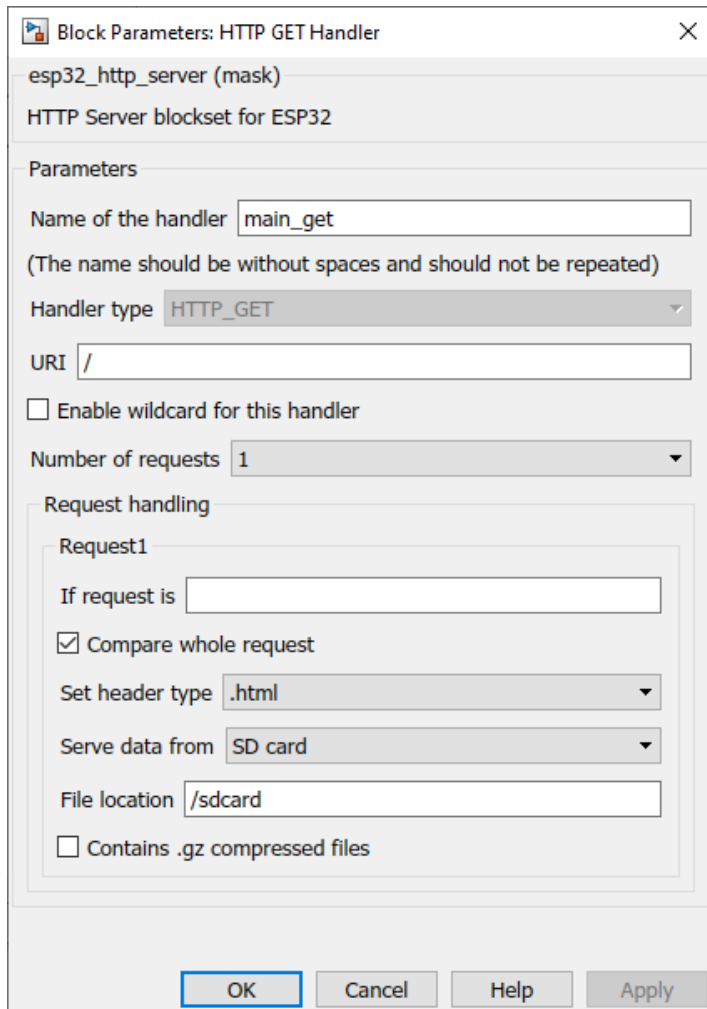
Block Parameters: HTTP GET Handler

esp32_http_server (mask)

HTTP Server blockset for ESP32

Parameters

Name of the handler main_get

(The name should be without spaces and should not be repeated)

Handler type HTTP_GET

URI /

Enable wildcard for this handler

Number of requests 1

Request handling

Request1

If request is

Compare whole request

Set header type .html

Serve data from SD card

File location /sdcard

Contains .gz compressed files

OK Cancel Help Apply